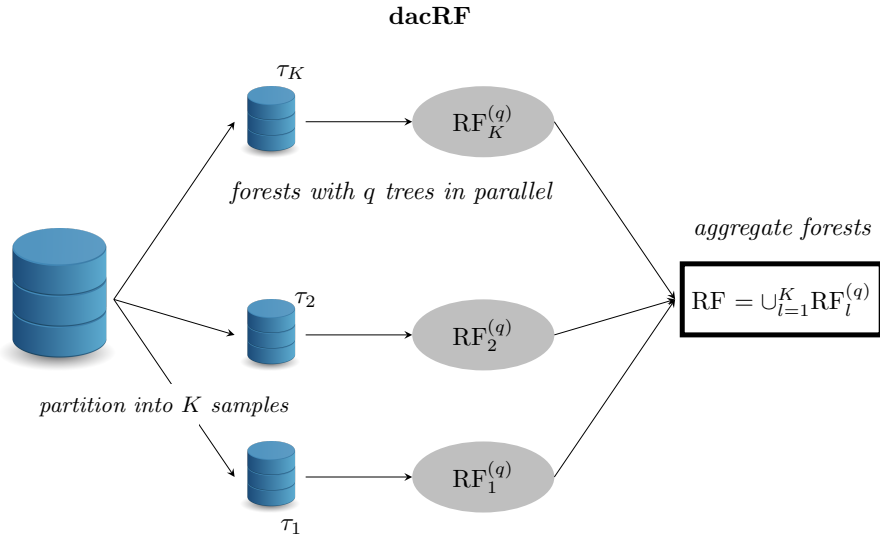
**dacRF**

$\tau_K$

$\mathrm{RF}_K^{(q)}$

*forests with q trees in parallel*

*aggregate forests*

$\tau_2$

$\mathrm{RF}_2^{(q)}$

$\mathrm{RF} = \cup_{l=1}^{K} \mathrm{RF}_l^{(q)}$

*partition into K samples*

$\mathrm{RF}_1^{(q)}$

$\tau_1$